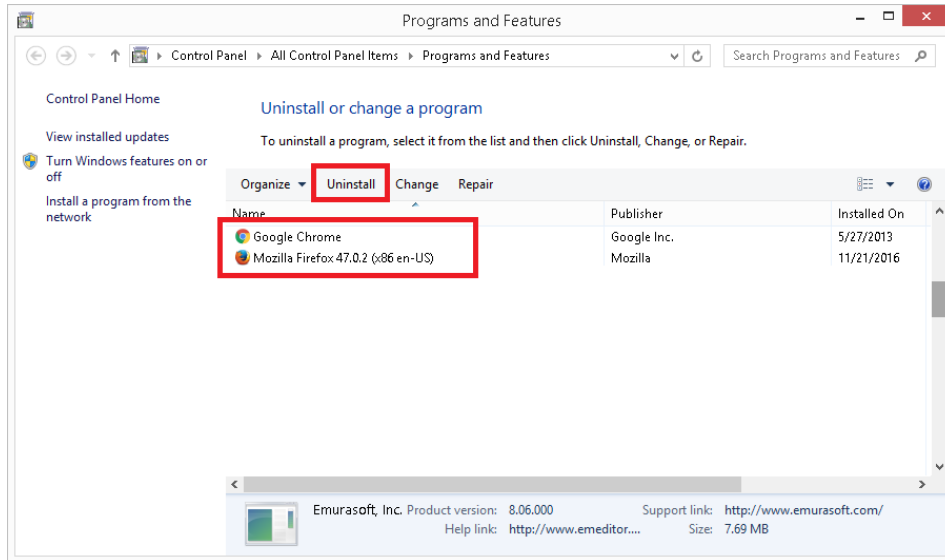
Programs and Features

Control Panel ▸ All Control Panel Items ▸ Programs and Features

Search Programs and Features

Control Panel Home

View installed updates

Turn Windows features on or off

Install a program from the network

Uninstall or change a program

To uninstall a program, select it from the list and then click Uninstall, Change, or Repair.

Organize ▾ Uninstall Change Repair

| Name | Publisher | Installed On |
|---|---|---|
| Google Chrome | Google Inc. | 5/27/2013 |
| Mozilla Firefox 47.0.2 (x86 en-US) | Mozilla | 11/21/2016 |

Emurasoft, Inc. Product version: 8.06.000 Support link: http://www.emurasoft.com/
Help link: http://www.emeditor.... Size: 7.69 MB